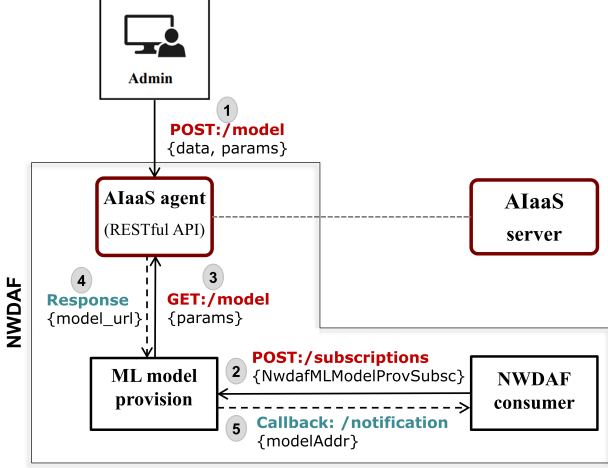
Admin

1
POST:/model
{data, params}

NWDAF

AIaaS agent
(RESTful API)

AIaaS server

4
Response
{model_url}

3
GET:/model
{params}

ML model provision

2
POST:/subscriptions
{NwdafMLModelProvSubsc}

NWDAF consumer

5
Callback: /notification
{modelAddr}